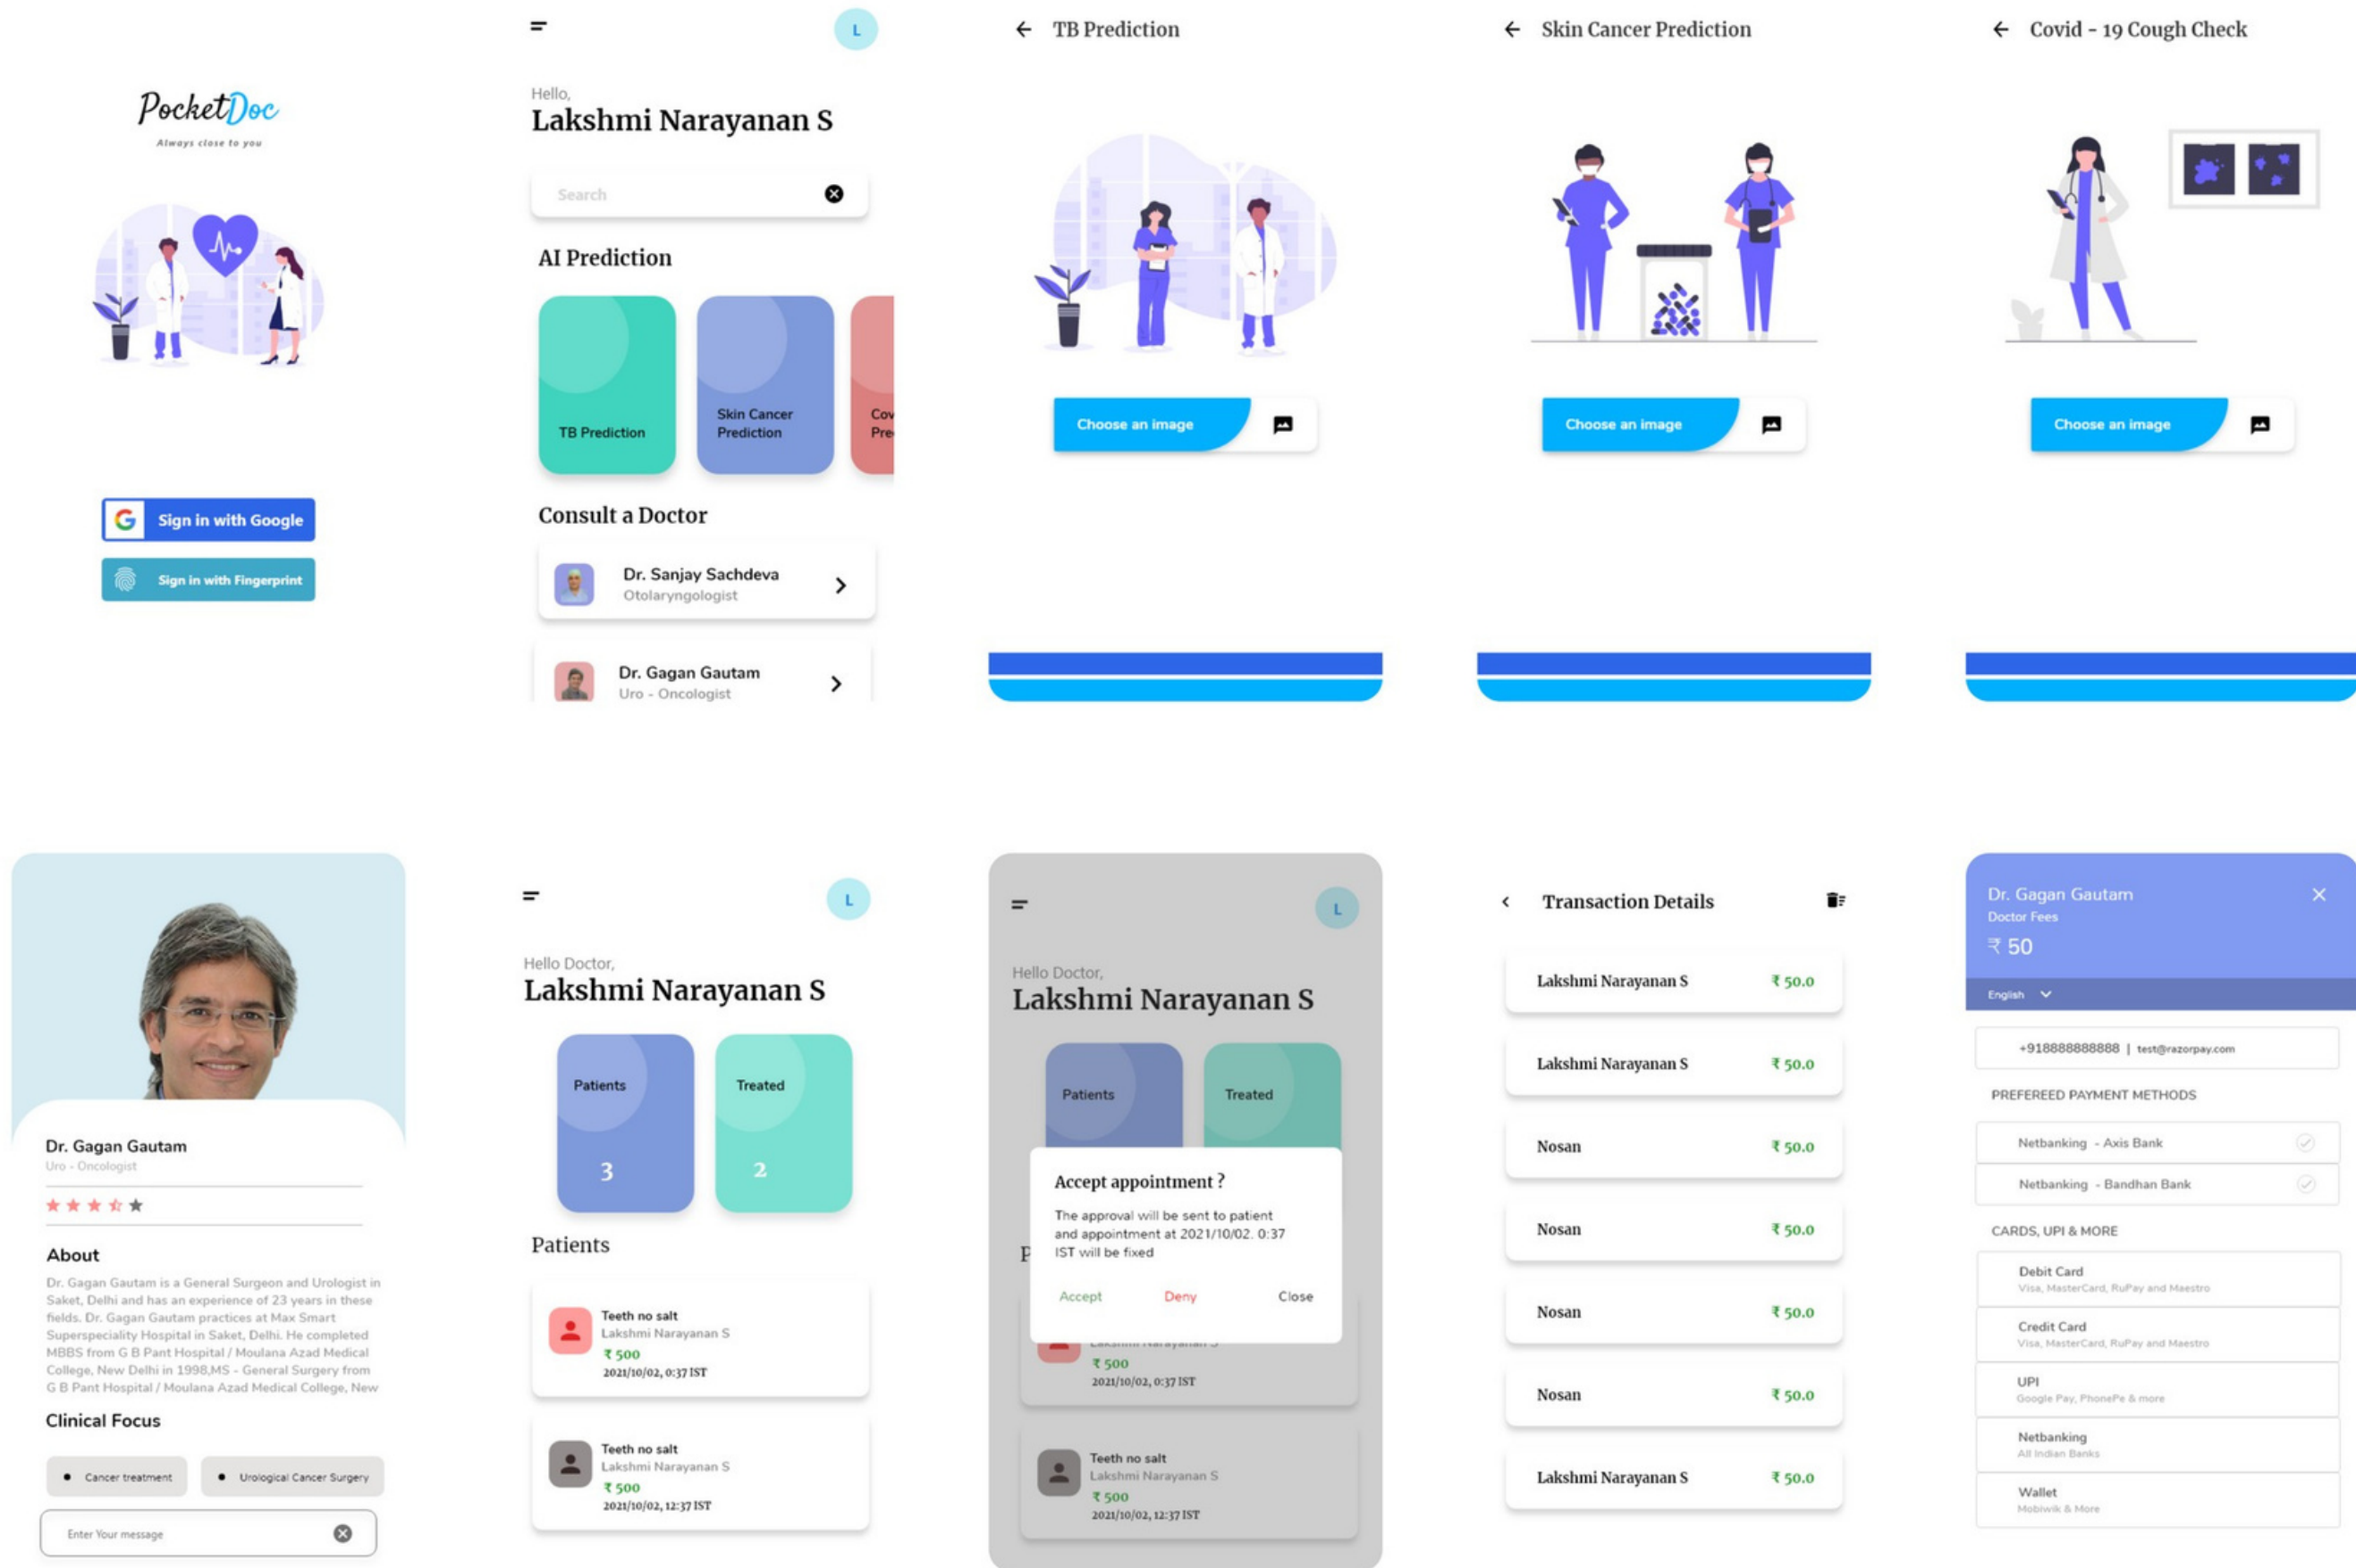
PocketDoc
Always close to you

Sign in with Google
Sign in with Fingerprint

L
Hello,
Lakshmi Narayanan S
Search
AI Prediction
TB Prediction
Skin Cancer Prediction
Cov Pre
Consult a Doctor
Dr. Sanjay Sachdeva
Otolaryngologist
Dr. Gagan Gautam
Uro - Oncologist

TB Prediction
Choose an image

Skin Cancer Prediction
Choose an image

Covid - 19 Cough Check
Choose an image

Dr. Gagan Gautam
Uro - Oncologist
About
Dr. Gagan Gautam is a General Surgeon and Urologist in Saket, Delhi and has an experience of 23 years in these fields. Dr. Gagan Gautam practices at Max Smart Superspeciality Hospital in Saket, Delhi. He completed MBBS from G B Pant Hospital / Moulana Azad Medical College, New Delhi in 1998,MS - General Surgery from G B Pant Hospital / Moulana Azad Medical College, New
Clinical Focus
Cancer treatment
Urological Cancer Surgery
Enter Your message

L
Hello Doctor,
Lakshmi Narayanan S
Patients
3
Treated
2
Patients
Teeth no salt
Lakshmi Narayanan S
₹ 500
2021/10/02, 0:37 IST
Teeth no salt
Lakshmi Narayanan S
₹ 500
2021/10/02, 12:37 IST

L
Hello Doctor,
Lakshmi Narayanan S
Patients
Treated
Accept appointment ?
The approval will be sent to patient and appointment at 2021/10/02. 0:37 IST will be fixed
Accept
Deny
Close
P
₹ 500
2021/10/02, 0:37 IST
Teeth no salt
Lakshmi Narayanan S
₹ 500
2021/10/02, 12:37 IST

Transaction Details
Lakshmi Narayanan S ₹ 50.0
Lakshmi Narayanan S ₹ 50.0
Nosan ₹ 50.0
Nosan ₹ 50.0
Nosan ₹ 50.0
Nosan ₹ 50.0
Lakshmi Narayanan S ₹ 50.0

Dr. Gagan Gautam
Doctor Fees
₹ 50
English
+918888888888 | test@razorpay.com
PREFEREED PAYMENT METHODS
Netbanking - Axis Bank
Netbanking - Bandhan Bank
CARDS, UPI & MORE
Debit Card
Visa, MasterCard, RuPay and Maestro
Credit Card
Visa, MasterCard, RuPay and Maestro
UPI
Google Pay, PhonePe & more
Netbanking
All Indian Banks
Wallet
Mobiwik & More